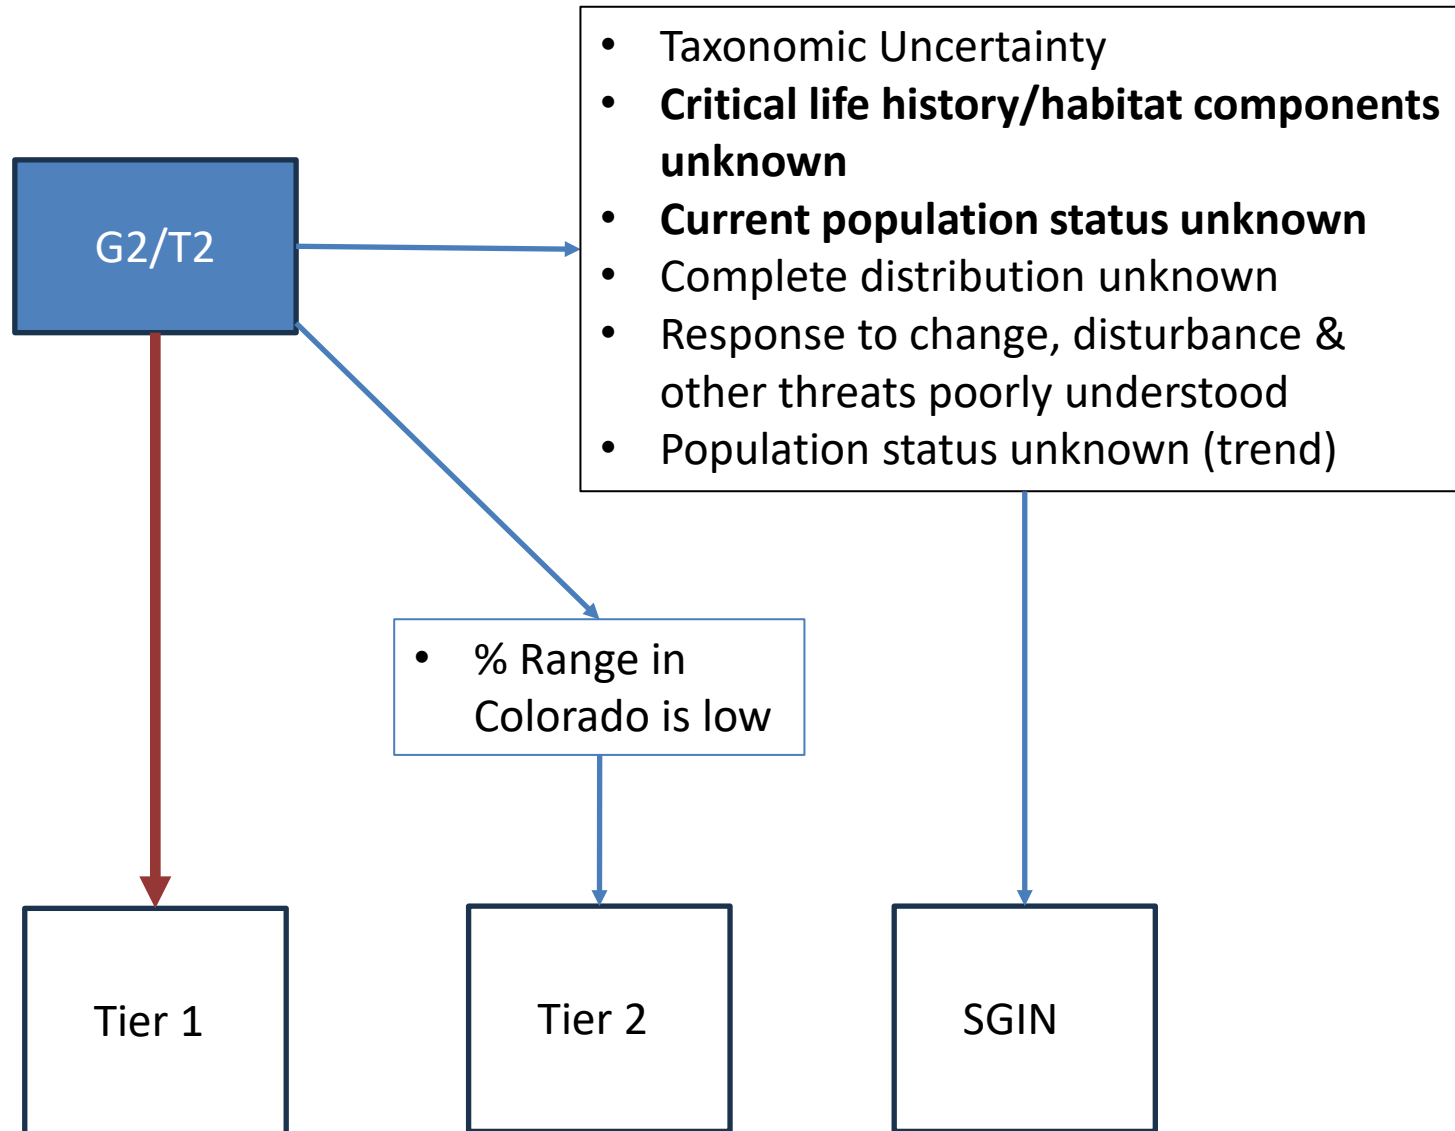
G2/T2

- Taxonomic Uncertainty
- **Critical life history/habitat components unknown**
- **Current population status unknown**
- Complete distribution unknown
- Response to change, disturbance & other threats poorly understood
- Population status unknown (trend)

- % Range in Colorado is low

Tier 1

Tier 2

SGIN